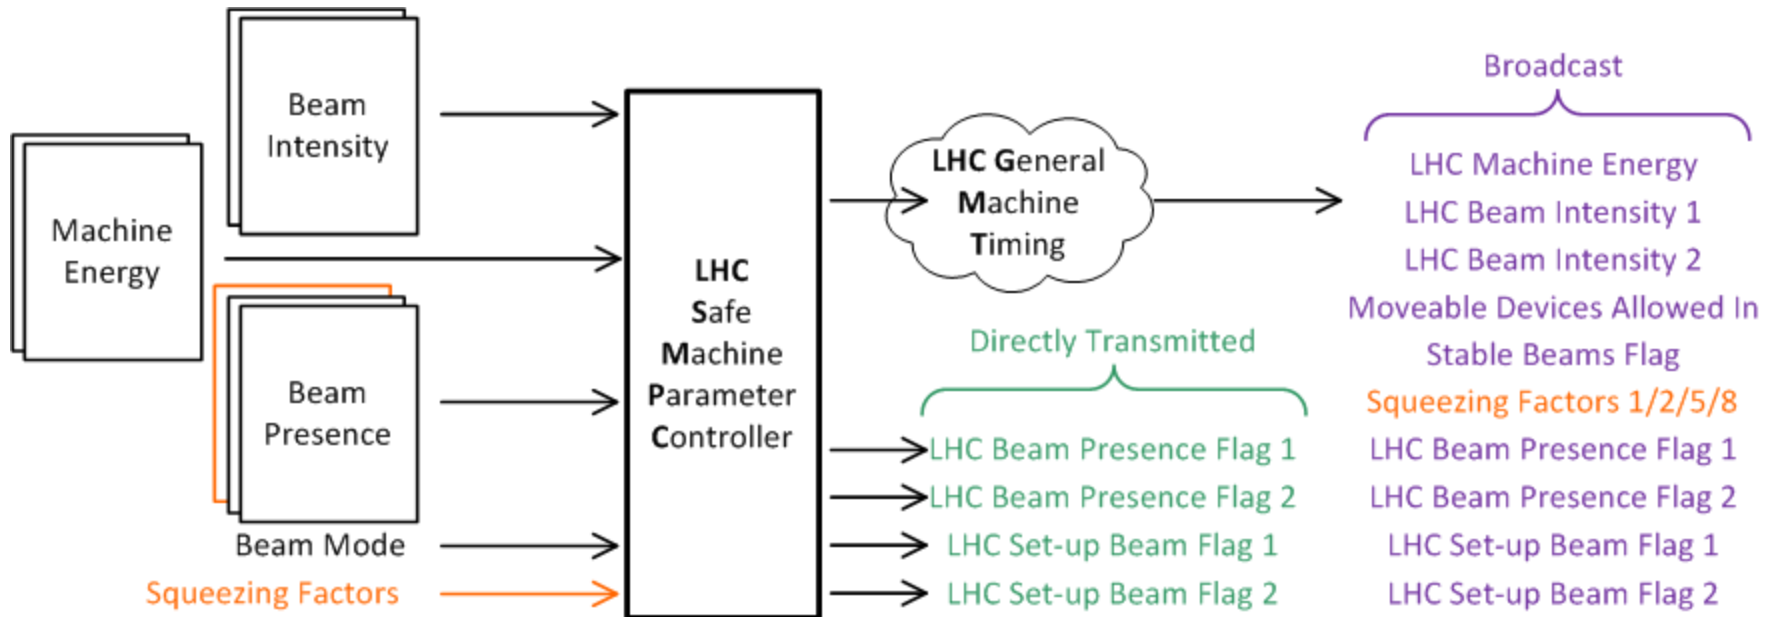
Beam Intensity

Machine Energy

Beam Presence

Beam Mode

Squeezing Factors

LHC Safe Machine Parameter Controller

LHC General Machine Timing

Directly Transmitted

LHC Beam Presence Flag 1
LHC Beam Presence Flag 2
LHC Set-up Beam Flag 1
LHC Set-up Beam Flag 2

Broadcast

LHC Machine Energy
LHC Beam Intensity 1
LHC Beam Intensity 2
Moveable Devices Allowed In
Stable Beams Flag
Squeezing Factors 1/2/5/8
LHC Beam Presence Flag 1
LHC Beam Presence Flag 2
LHC Set-up Beam Flag 1
LHC Set-up Beam Flag 2